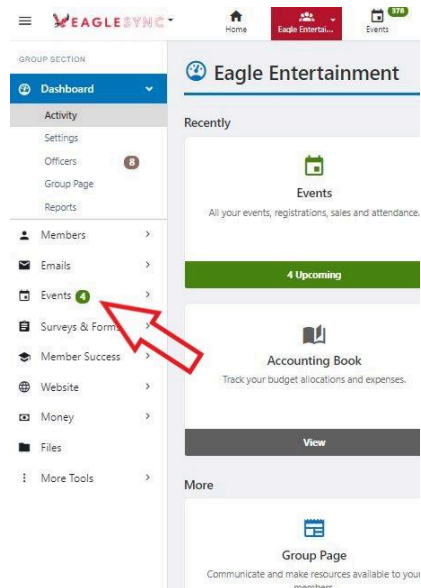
EAGLESYNC

Home

Eagle Entertai...

378
Events

GROUP SECTION

Dashboard

Activity

Settings

Officers 8

Group Page

Reports

Members

Emails

Events 4

Surveys & Forms

Member Success

Website

Money

Files

More Tools

Eagle Entertainment

Recently

Events

All your events, registrations, sales and attendance.

4 Upcoming

Accounting Book

Track your budget allocations and expenses.

View

More

Group Page

Communicate and make resources available to your members.